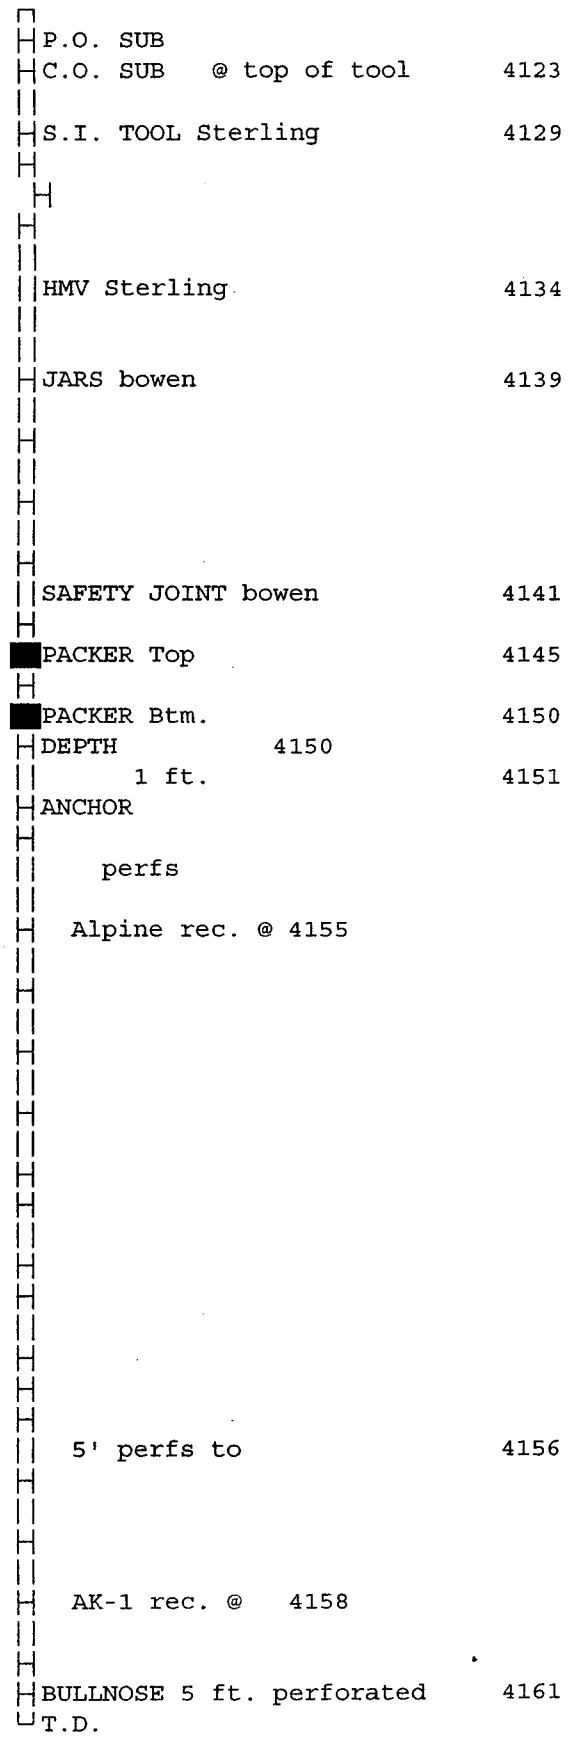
P.O. SUB
C.O. SUB @ top of tool 4123

S.I. TOOL Sterling 4129

HMV Sterling 4134

JARS bowen 4139

SAFETY JOINT bowen 4141

PACKER Top 4145

PACKER Btm. 4150
DEPTH 4150
1 ft. 4151
ANCHOR

perfs

Alpine rec. @ 4155

5' perfs to 4156

AK-1 rec. @ 4158

BULLNOSE 5 ft. perforated 4161
T.D.